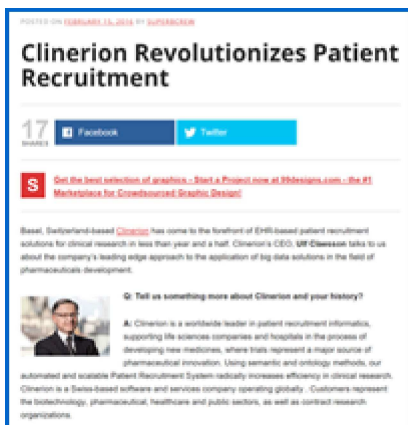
POSTED ON FEBRUARY 15, 2016 BY SUPERBCREW

Clinerion Revolutionizes Patient Recruitment

17 SHARES

Facebook

Twitter

S

Get the best selection of graphics – Start a Project now at 99designs.com – the #1 Marketplace for Crowdsourced Graphic Design!

Basel, Switzerland-based Clinerion has come to the forefront of EHR-based patient recruitment solutions for clinical research in less than year and a half. Clinerion's CEO, Ulf Claesson talks to us about the company's leading edge approach to the application of big data solutions in the field of pharmaceuticals development.

Q: Tell us something more about Clinerion and your history?

A: Clinerion is a worldwide leader in patient recruitment informatics, supporting life sciences companies and hospitals in the process of developing new medicines, where trials represent a major source of pharmaceutical innovation. Using semantic and ontology methods, our automated and scalable Patient Recruitment System radically increases efficiency in clinical research. Clinerion is a Swiss-based software and services company operating globally. Customers represent the biotechnology, pharmaceutical, healthcare and public sectors, as well as contract research organizations.